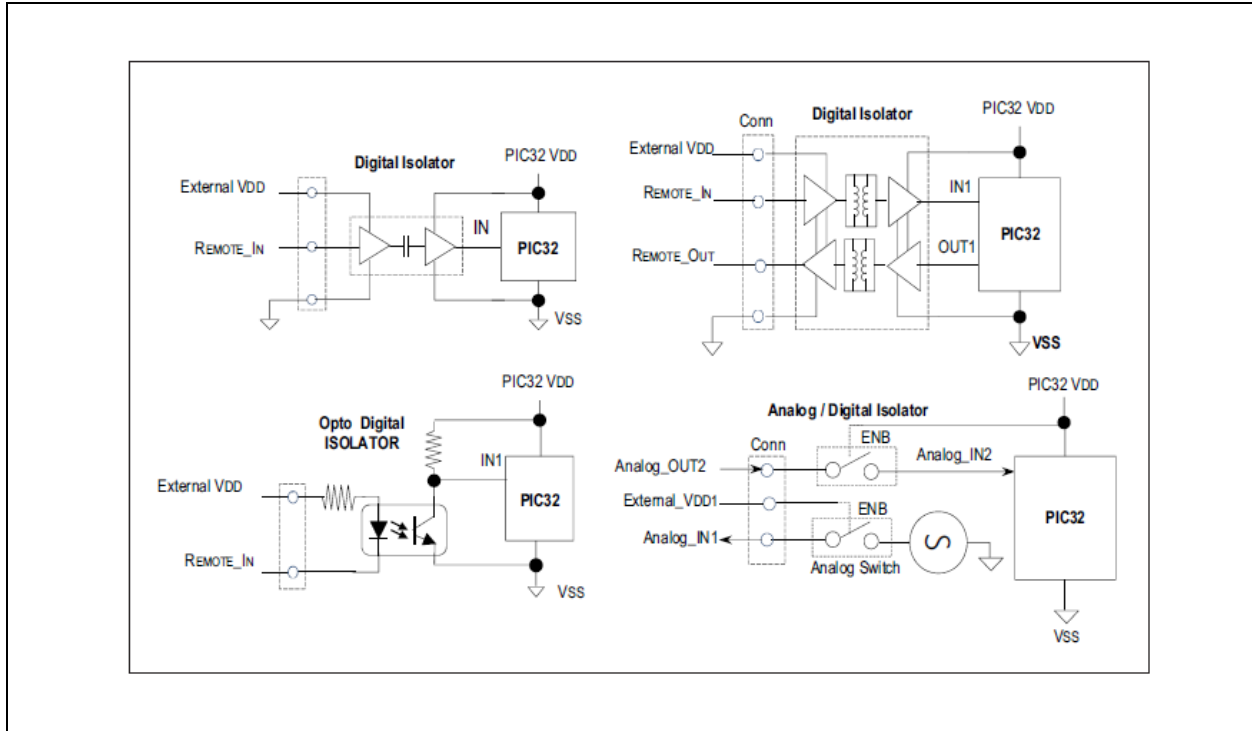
Digital Isolator

PIC32 VDD

External VDD

REMOTE_IN

IN

PIC32

VSS

Conn

Digital Isolator

PIC32 VDD

External VDD

REMOTE_IN

IN1

PIC32

REMOTE_OUT

OUT1

VSS

PIC32 VDD

Opto Digital ISOLATOR

IN1

External VDD

PIC32

REMOTE_IN

VSS

Analog / Digital Isolator

PIC32 VDD

Conn

ENB

Analog_OUT2

Analog_IN2

External_VDD1

ENB

PIC32

Analog_IN1

Analog Switch

VSS